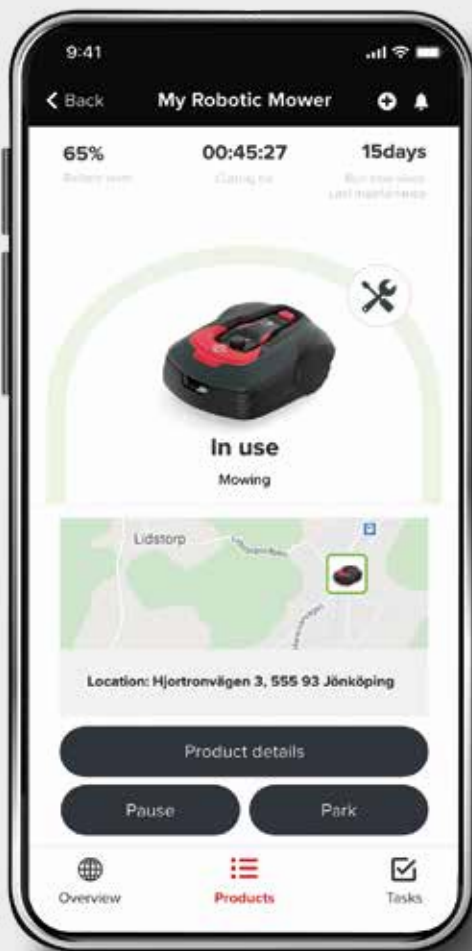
9:41

Back My Robotic Mower

65%
Battery level

00:45:27
Cutting for

15days
Run time since last maintenance

In use
Mowing

Lidstorp

Location: Hjortronvägen 3, 555 93 Jönköping

Product details

Pause

Park

Overview

Products

Tasks